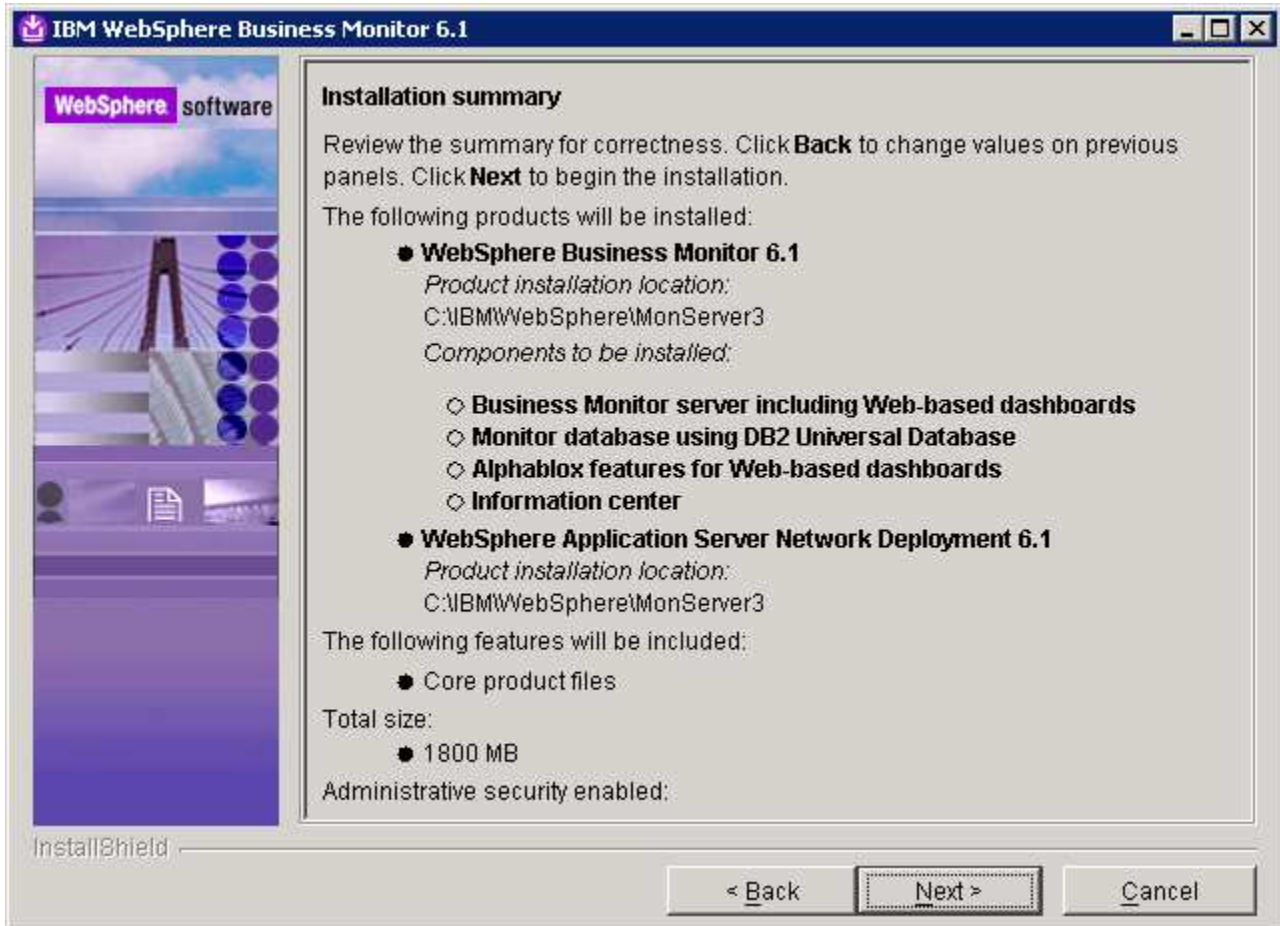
IBM WebSphere Business Monitor 6.1

WebSphere. software

Installation summary

Review the summary for correctness. Click **Back** to change values on previous panels. Click **Next** to begin the installation.

The following products will be installed:

- **WebSphere Business Monitor 6.1**
  *Product installation location:*
  C:\IBM\WebSphere\MonServer3
  *Components to be installed:*
  - **Business Monitor server including Web-based dashboards**
  - **Monitor database using DB2 Universal Database**
  - **Alphablox features for Web-based dashboards**
  - **Information center**
- **WebSphere Application Server Network Deployment 6.1**
  *Product installation location:*
  C:\IBM\WebSphere\MonServer3

The following features will be included:

- Core product files

Total size:

- 1800 MB

Administrative security enabled:

InstallShield

< Back | Next > | Cancel